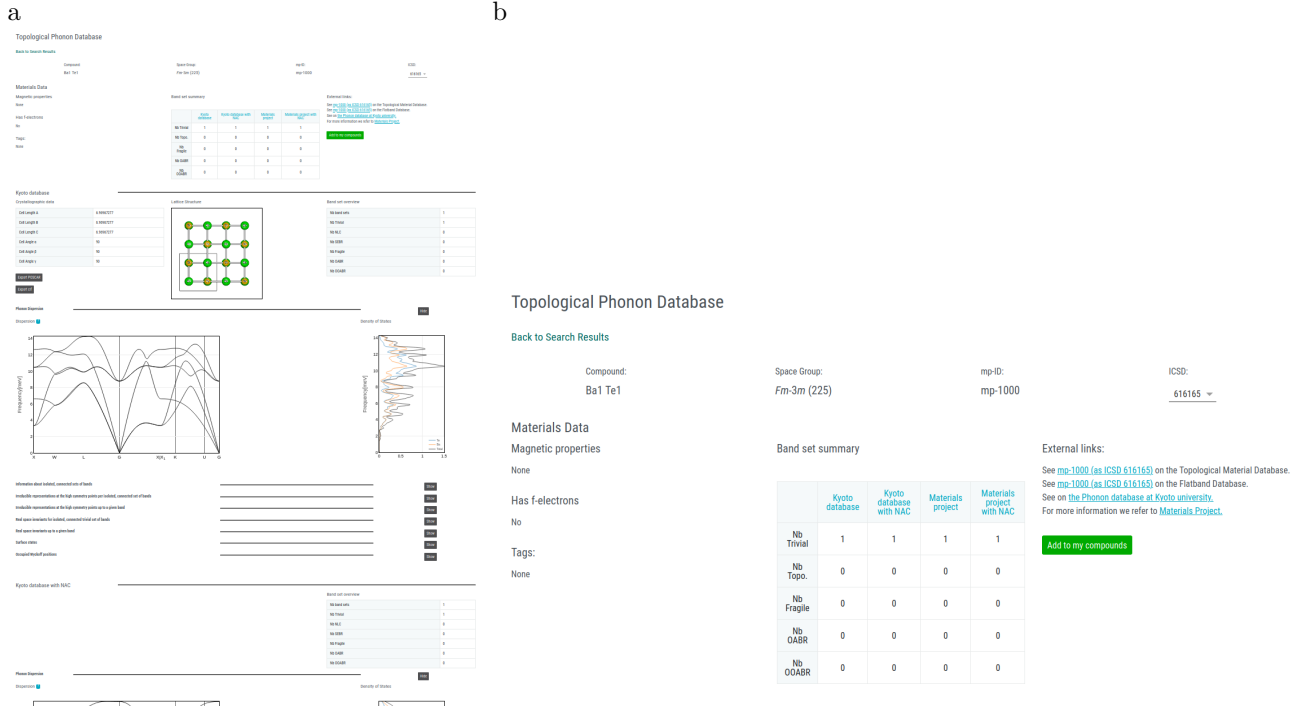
a

Topological Phonon Database

Back to Search Results

Compound: Ba1 Te1
Space Group: Fm-3m (225)
mp-ID: mp-1000
ICSD: 616165

Materials Data

Magnetic properties
None

Has f-electrons
No

Tags:
None

Band set summary

External links:

Add to my compounds

Kyoto database

Crystallographic data

Lattice Structure

Band set overview

Export POSCAR

Export CIF

Phonon Dispersion

Dispersion

Density of States

Information about isolated, connected sets of bands

Irreducible representations at the high symmetry points per isolated, connected set of bands

Irreducible representations at the high symmetry points up to a given band

Real space invariants for isolated, connected trivial set of bands

Real space invariants up to a given band

Surface states

Occupied Wyckoff positions

Kyoto database with NAC

Band set overview

Phonon Dispersion

Dispersion

Density of States

b

Topological Phonon Database

Back to Search Results

Compound: Ba1 Te1
Space Group: $Fm\text{-}3m$ (225)
mp-ID: mp-1000
ICSD: 616165

Materials Data

Magnetic properties
None

Has f-electrons
No

Tags:
None

Band set summary

| | Kyoto database | Kyoto database with NAC | Materials project | Materials project with NAC |
|---|---|---|---|---|
| Nb Trivial | 1 | 1 | 1 | 1 |
| Nb Topo. | 0 | 0 | 0 | 0 |
| Nb Fragile | 0 | 0 | 0 | 0 |
| Nb OABR | 0 | 0 | 0 | 0 |
| Nb OOABR | 0 | 0 | 0 | 0 |

External links:
See mp-1000 (as ICSD 616165) on the Topological Material Database.
See mp-1000 (as ICSD 616165) on the Flatband Database.
See on the Phonon database at Kyoto university.
For more information we refer to Materials Project.

Add to my compounds